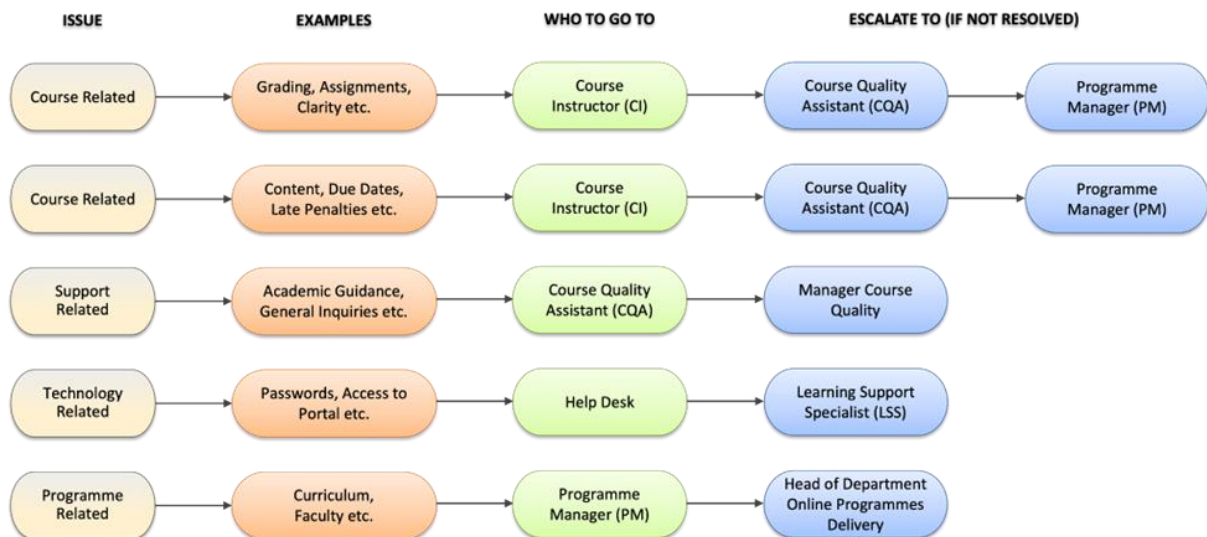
| ISSUE | EXAMPLES | WHO TO GO TO | ESCALATE TO (IF NOT RESOLVED) | |
|---|---|---|---|---|
| Course Related | Grading, Assignments, Clarity etc. | Course Instructor (CI) | Course Quality Assistant (CQA) | Programme Manager (PM) |
| Course Related | Content, Due Dates, Late Penalties etc. | Course Instructor (CI) | Course Quality Assistant (CQA) | Programme Manager (PM) |
| Support Related | Academic Guidance, General Inquiries etc. | Course Quality Assistant (CQA) | Manager Course Quality | |
| Technology Related | Passwords, Access to Portal etc. | Help Desk | Learning Support Specialist (LSS) | |
| Programme Related | Curriculum, Faculty etc. | Programme Manager (PM) | Head of Department Online Programmes Delivery | |